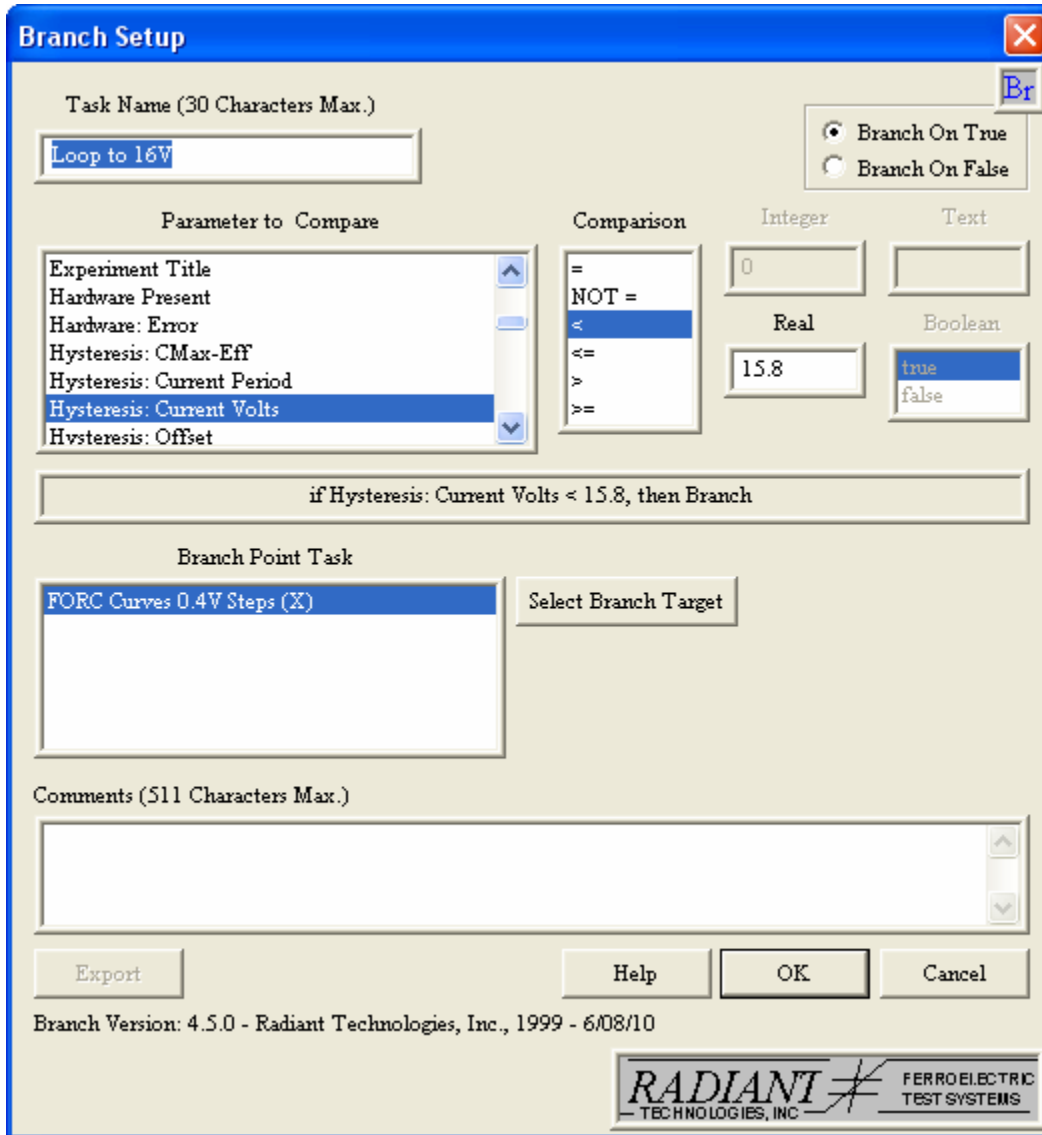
Branch Setup

Br

Task Name (30 Characters Max.)

Loop to 16V

Branch On True
Branch On False

Parameter to Compare

Experiment Title
Hardware Present
Hardware: Error
Hysteresis: CMax-Eff
Hysteresis: Current Period
Hysteresis: Current Volts
Hysteresis: Offset

Comparison

=
NOT =
<
<=
>
>=

Integer

0

Text

Real

15.8

Boolean

true
false

if Hysteresis: Current Volts < 15.8, then Branch

Branch Point Task

FORC Curves 0.4V Steps (X)

Select Branch Target

Comments (511 Characters Max.)

Export

Help

OK

Cancel

Branch Version: 4.5.0 - Radiant Technologies, Inc., 1999 - 6/08/10

RADIANT TECHNOLOGIES, INC FERROELECTRIC TEST SYSTEMS